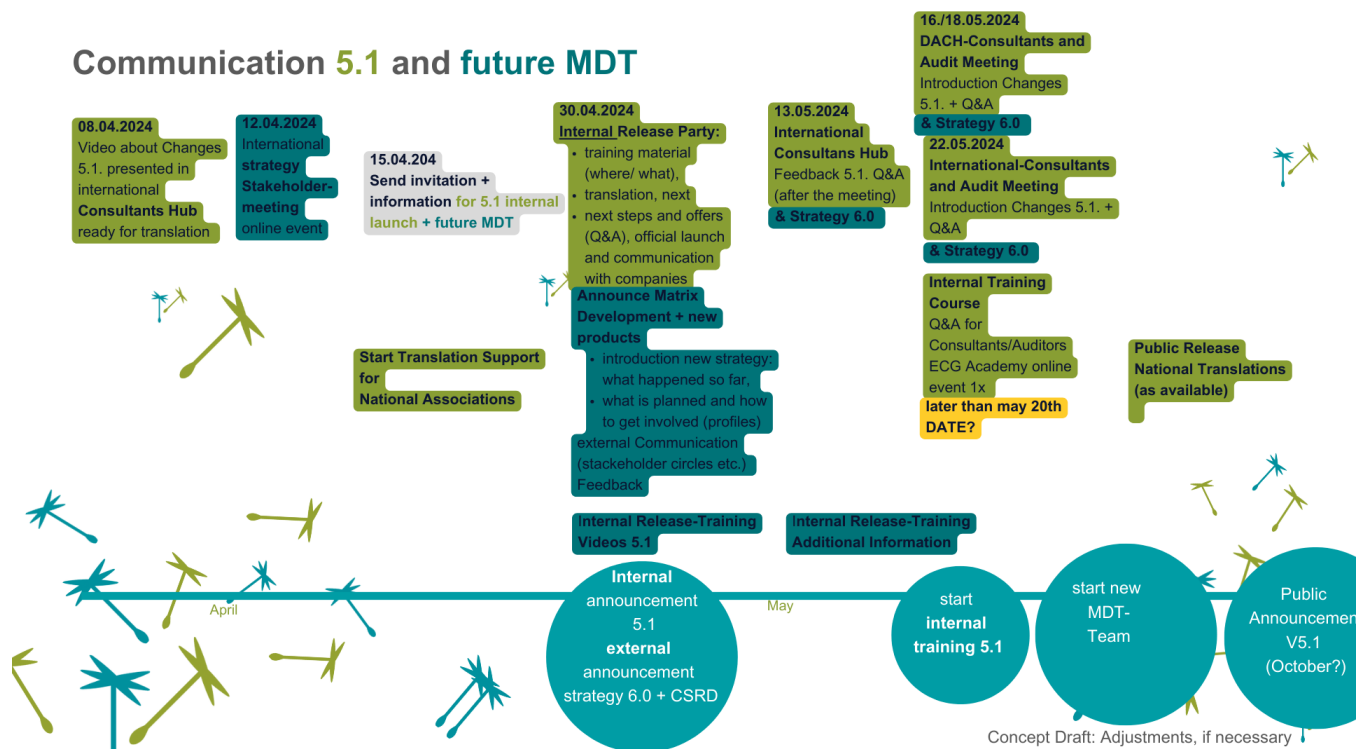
Communication 5.1 and future MDT

08.04.2024
Video about Changes 5.1. presented in international Consultants Hub ready for translation

12.04.2024
International strategy Stakeholder-meeting online event

15.04.204
Send invitation + information for 5.1 internal launch + future MDT

30.04.2024
Internal Release Party:
- training material (where/ what),
- translation, next
- next steps and offers (Q&A), official launch and communication with companies

Announce Matrix Development + new products
- introduction new strategy: what happened so far,
- what is planned and how to get involved (profiles)
external Communication (stackeholder circles etc.)
Feedback

13.05.2024
International Consultans Hub
Feedback 5.1. Q&A (after the meeting)
& Strategy 6.0

16./18.05.2024
DACH-Consultants and Audit Meeting
Introduction Changes 5.1. + Q&A
& Strategy 6.0

22.05.2024
International-Consultants and Audit Meeting
Introduction Changes 5.1. + Q&A
& Strategy 6.0

Internal Training Course
Q&A for Consultants/Auditors ECG Academy online event 1x
later than may 20th DATE?

Start Translation Support for National Associations

Public Release National Translations (as available)

Internal Release-Training Videos 5.1

Internal Release-Training Additional Information

April

May

Internal announcement 5.1 external announcement strategy 6.0 + CSRD

start internal training 5.1

start new MDT-Team

Public Announcemen V5.1 (October?)

Concept Draft: Adjustments, if necessary